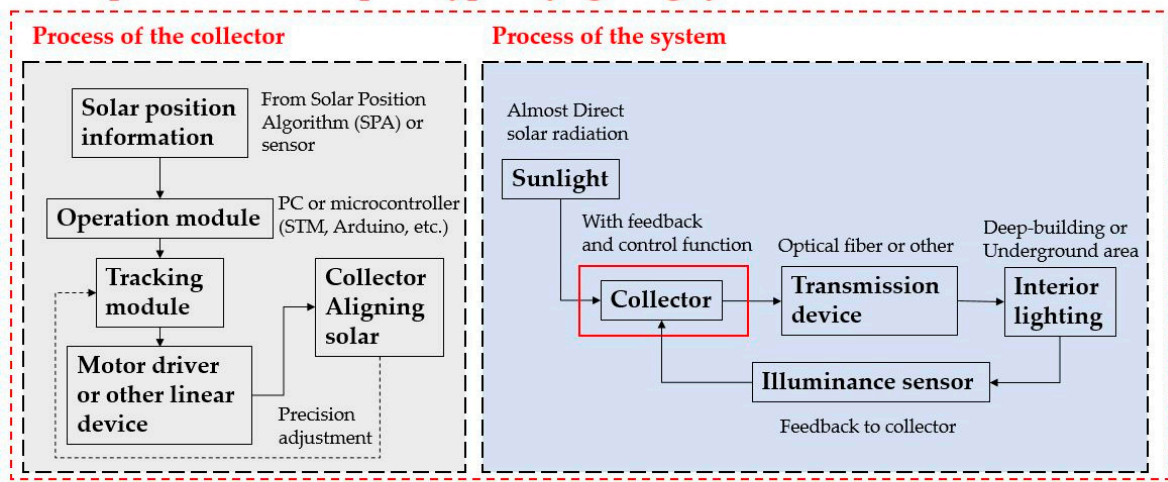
Process of the collector

Solar position information

From Solar Position Algorithm (SPA) or sensor

Operation module

PC or microcontroller (STM, Arduino, etc.)

Tracking module

Collector Aligning solar

Motor driver or other linear device

Precision adjustment

Process of the system

Almost Direct solar radiation

Sunlight

With feedback and control function

Optical fiber or other

Deep-building or Underground area

Collector

Transmission device

Interior lighting

Illuminance sensor

Feedback to collector